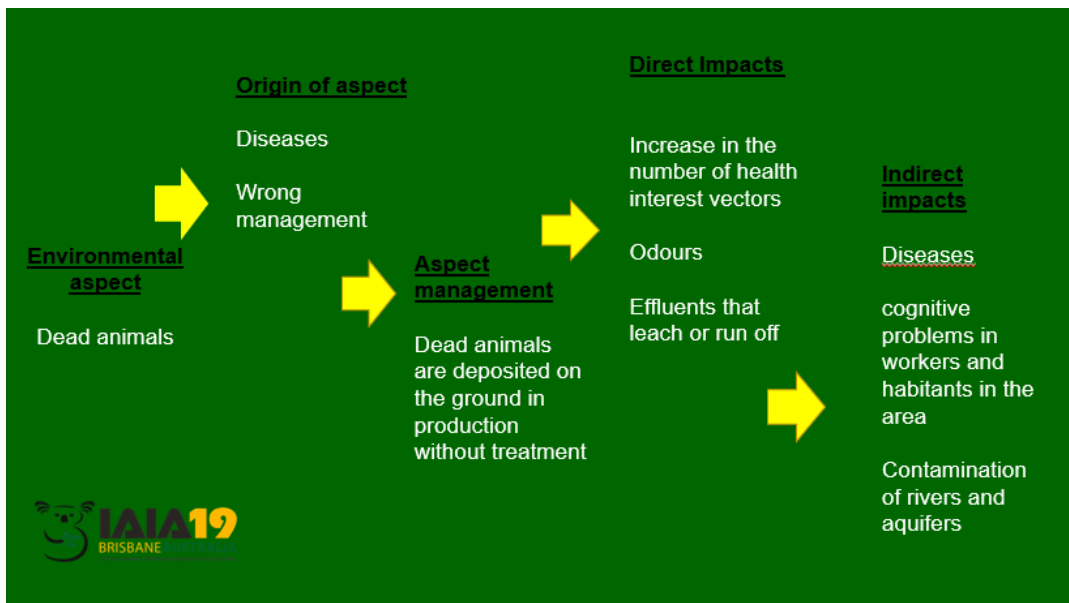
Environmental aspect

Dead animals

Origin of aspect

Diseases

Wrong management

Aspect management

Dead animals are deposited on the ground in production without treatment

Direct Impacts

Increase in the number of health interest vectors

Odours

Effluents that leach or run off

Indirect impacts

Diseases

cognitive problems in workers and habitants in the area

Contamination of rivers and aquifers

IAIA19 BRISBANE AUSTRALIA